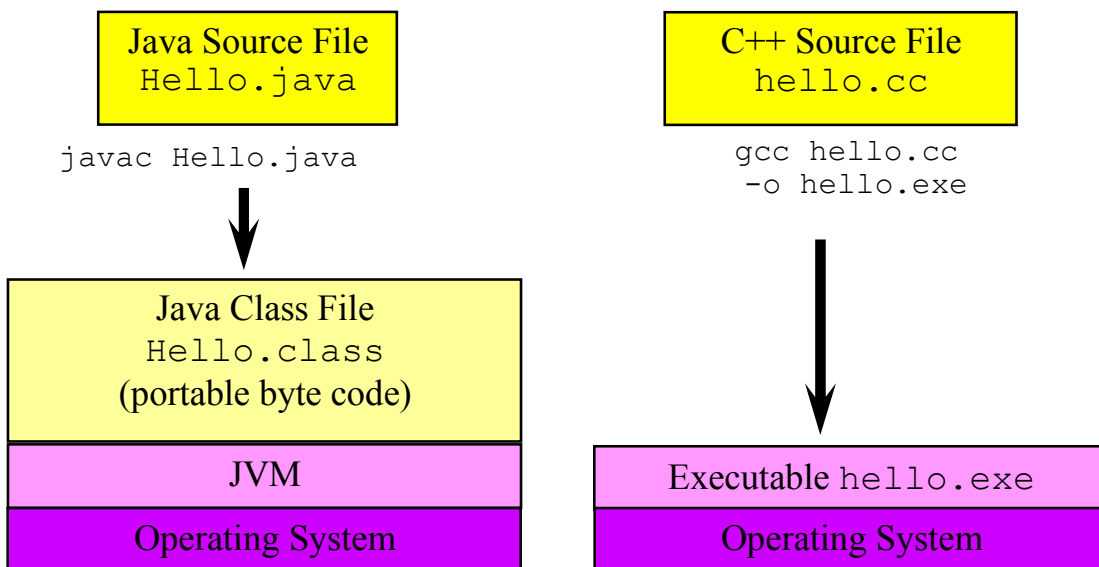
Java Source File
Hello.java

javac Hello.java

Java Class File
Hello.class
(portable byte code)

JVM

Operating System

C++ Source File
hello.cc

gcc hello.cc
-o hello.exe

Executable hello.exe

Operating System